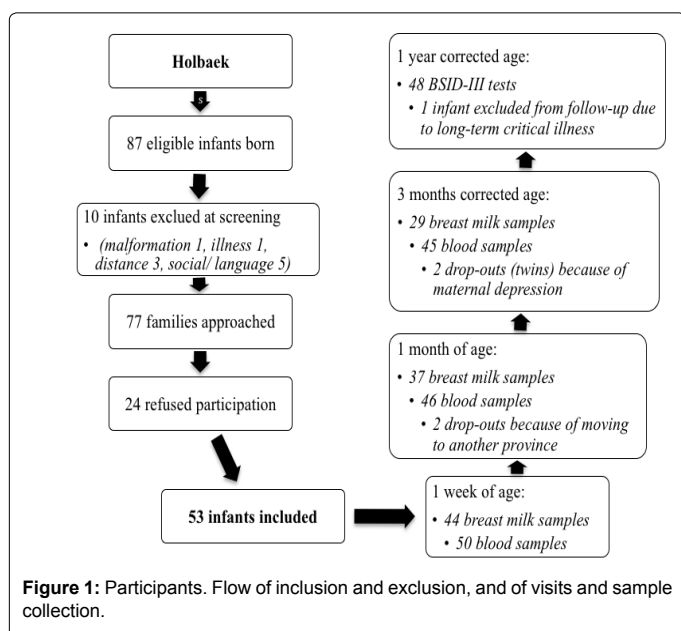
Holbaek

s

87 eligible infants born

10 infants exclued at screening

• (malformation 1, illness 1, distance 3, social/ language 5)

77 families approached

24 refused participation

53 infants included

1 week of age:

• 44 breast milk samples

• 50 blood samples

1 month of age:

• 37 breast milk samples

• 46 blood samples

• 2 drop-outs because of moving to another province

3 months corrected age:

• 29 breast milk samples

• 45 blood samples

• 2 drop-outs (twins) because of maternal depression

1 year corrected age:

• 48 BSID-III tests

• 1 infant excluded from follow-up due to long-term critical illness

**Figure 1:** Participants. Flow of inclusion and exclusion, and of visits and sample collection.